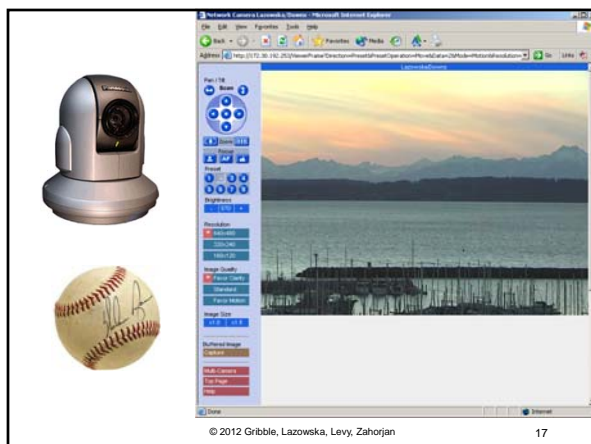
Network Camera Lazowska/Downs - Microsoft Internet Explorer

File Edit View Favorites Tools Help

Back Favorites Media

Address http://172.16.192.253/ViewerFrame?Direction=Preset&PresetOperation=Move&Data=2&Mode=Motion&Resolution= Go Links

LazowskaDowns

Pan / Tilt

Zoom

Focus

Preset

Brightness

Resolution

640x480

320x240

160x120

Image Quality

Favor Clarity

Standard

Favor Motion

Image Size

x1.0

x1.5

Buffered Image

Capture

Multi-Camera

Top Page

Help

Done

Internet

© 2012 Gribble, Lazowska, Levy, Zahorjan

17